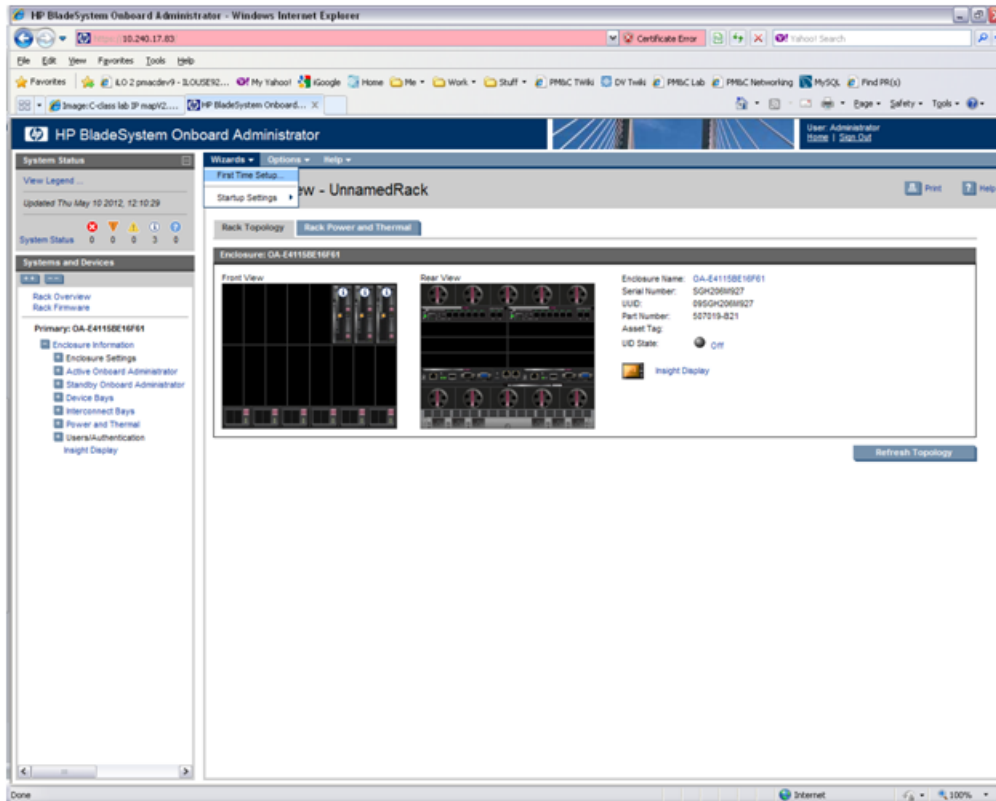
HP BladeSystem Onboard Administrator - Windows Internet Explorer

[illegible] 10.240.17.83

Certificate Error

Yahoo! Search

File Edit View Favorites Tools Help

Favorites iLO 2 pmacdev9 - ILOUSE92... My Yahoo! iGoogle Home Me Work Stuff PM&C TWiki DV Twiki PM&C Lab PM&C Networking MySQL Find PR(s)

Image:C-class lab IP mapV2.... HP BladeSystem Onboard... Page Safety Tools

HP BladeSystem Onboard Administrator

User: Administrator
Home | Sign Out

System Status

View Legend ...

Updated Thu May 10 2012, 12:10:29

System Status 0 0 0 3 0

Systems and Devices

Rack Overview
Rack Firmware

Primary: OA-E4115BE16F61

Enclosure Information
Enclosure Settings
Active Onboard Administrator
Standby Onboard Administrator
Device Bays
Interconnect Bays
Power and Thermal
Users/Authentication
Insight Display

Wizards Options Help

First Time Setup...

Startup Settings

ew - UnnamedRack

Print Help

Rack Topology Rack Power and Thermal

Enclosure: OA-E4115BE16F61

Front View

Rear View

Enclosure Name: OA-E4115BE16F61
Serial Number: SGH206M927
UUID: 09SGH206M927
Part Number: 507019-B21
Asset Tag:
UID State: Off

Insight Display

Refresh Topology

Done Internet 100%